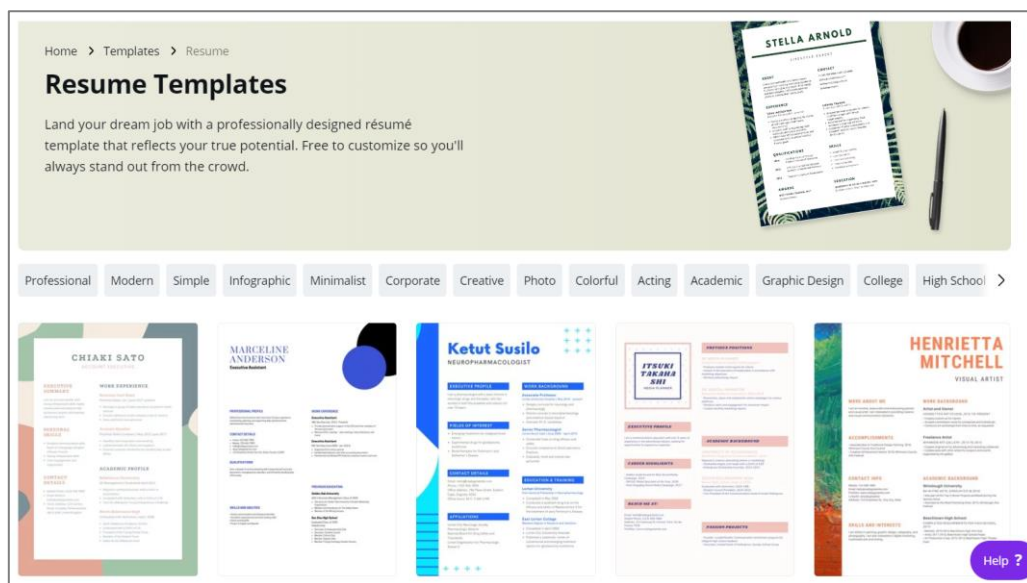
Home > Templates > Resume

Resume Templates

Land your dream job with a professionally designed résumé template that reflects your true potential. Free to customize so you'll always stand out from the crowd.

STELLA ARNOLD

Professional Modern Simple Infographic Minimalist Corporate Creative Photo Colorful Acting Academic Graphic Design College High School >

CHIAKI SATO

MARCELINE ANDERSON

Ketut Susilo
NEUROPHARMACOLOGIST

ITSUKI TAKAHASHI

HENRIETTA MITCHELL
VISUAL ARTIST

Help ?